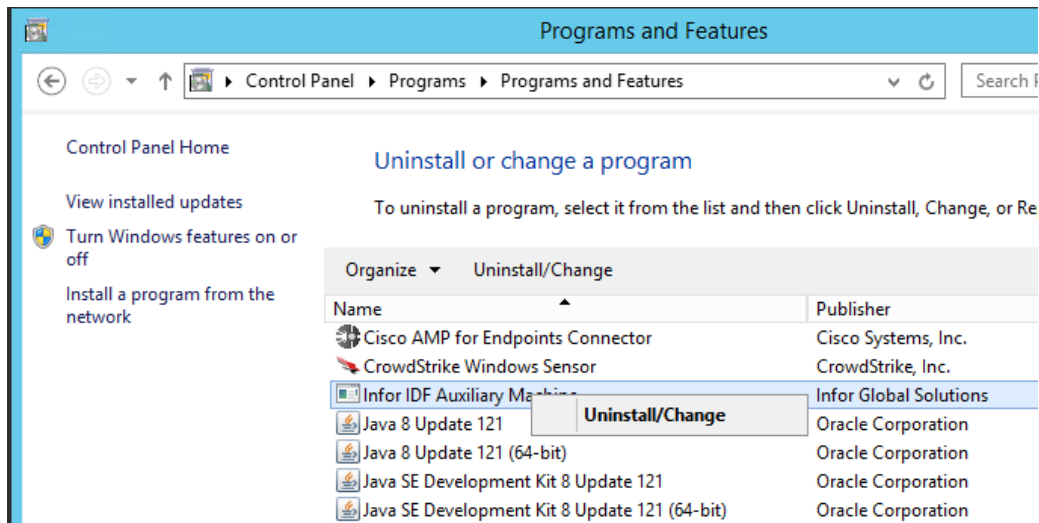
Programs and Features

Control Panel ▸ Programs ▸ Programs and Features

Search P

Control Panel Home

View installed updates

Turn Windows features on or off

Install a program from the network

Uninstall or change a program

To uninstall a program, select it from the list and then click Uninstall, Change, or Re

Organize ▾ Uninstall/Change

| Name | Publisher |
|---|---|
| Cisco AMP for Endpoints Connector | Cisco Systems, Inc. |
| CrowdStrike Windows Sensor | CrowdStrike, Inc. |
| Infor IDF Auxiliary Ma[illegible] | Infor Global Solutions |
| Java 8 Update 121 | Oracle Corporation |
| Java 8 Update 121 (64-bit) | Oracle Corporation |
| Java SE Development Kit 8 Update 121 | Oracle Corporation |
| Java SE Development Kit 8 Update 121 (64-bit) | Oracle Corporation |

Uninstall/Change